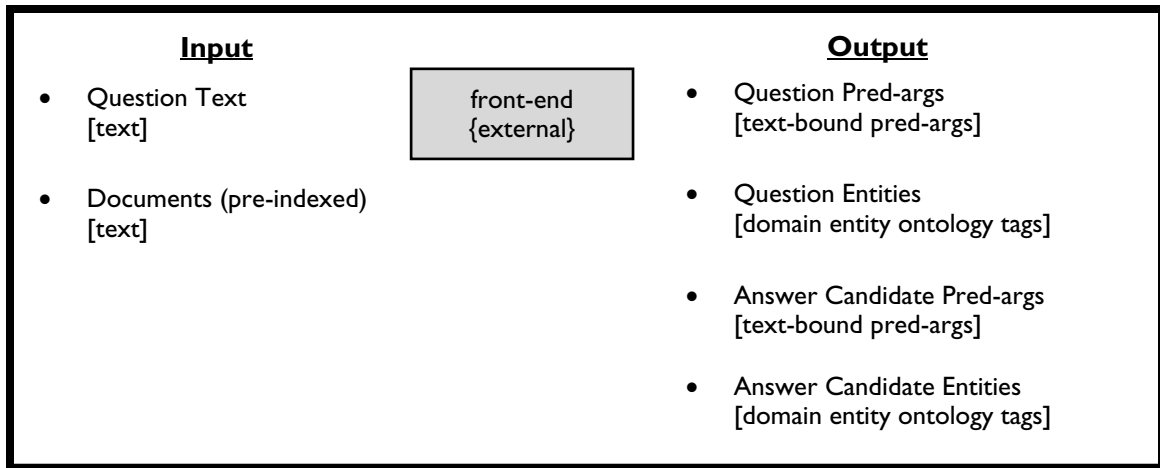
Input

- Question Text [text]
- Documents (pre-indexed) [text]

front-end {external}

Output

- Question Pred-args [text-bound pred-args]
- Question Entities [domain entity ontology tags]
- Answer Candidate Pred-args [text-bound pred-args]
- Answer Candidate Entities [domain entity ontology tags]